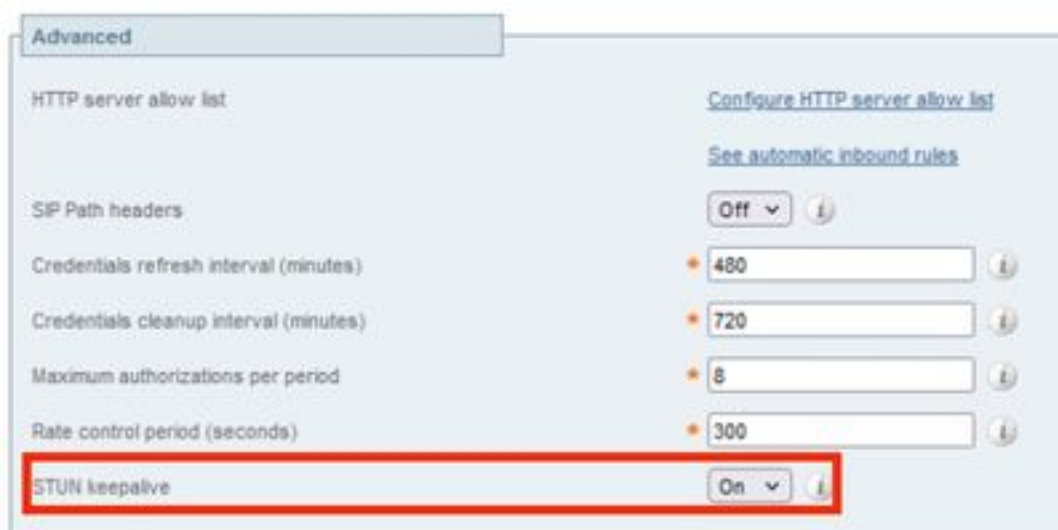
Advanced

HTTP server allow list | Configure HTTP server allow list

See automatic inbound rules

SIP Path headers | Off

Credentials refresh interval (minutes) | * 480

Credentials cleanup interval (minutes) | * 720

Maximum authorizations per period | * 8

Rate control period (seconds) | * 300

STUN keepalive | On